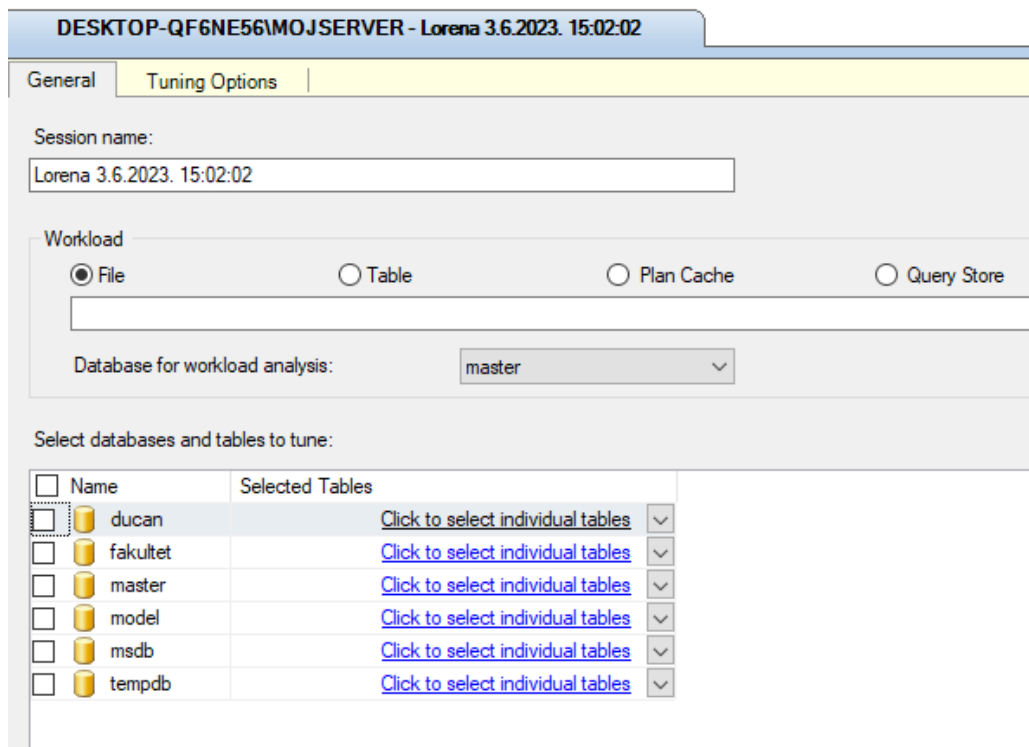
DESKTOP-QF6NE56\MOJSERVER - Lorena 3.6.2023. 15:02:02

General | Tuning Options

Session name:

Lorena 3.6.2023. 15:02:02

Workload

File | Table | Plan Cache | Query Store

Database for workload analysis: master

Select databases and tables to tune:

| Name | Selected Tables |
|---|---|
| ducan | Click to select individual tables |
| fakultet | Click to select individual tables |
| master | Click to select individual tables |
| model | Click to select individual tables |
| msdb | Click to select individual tables |
| tempdb | Click to select individual tables |